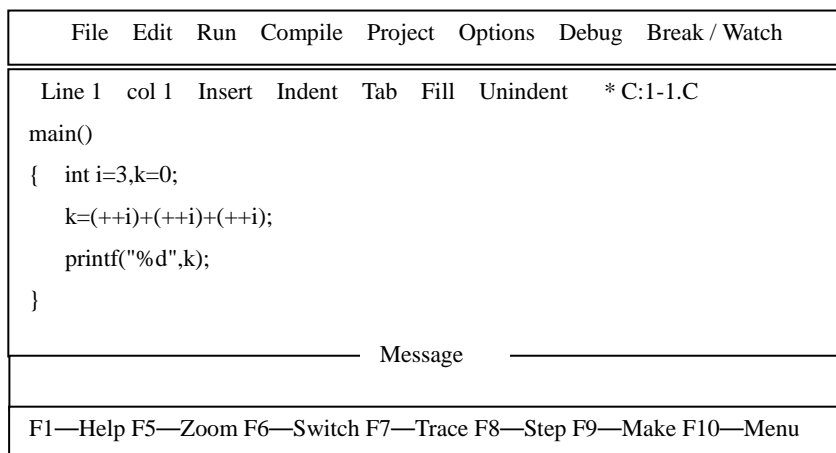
File Edit Run Compile Project Options Debug Break / Watch

Line 1 col 1 Insert Indent Tab Fill Unindent * C:1-1.C

main()
{ int i=3,k=0;
k=(++i)+(++i)+(++i);
printf("%d",k);
}

Message

F1—Help F5—Zoom F6—Switch F7—Trace F8—Step F9—Make F10—Menu